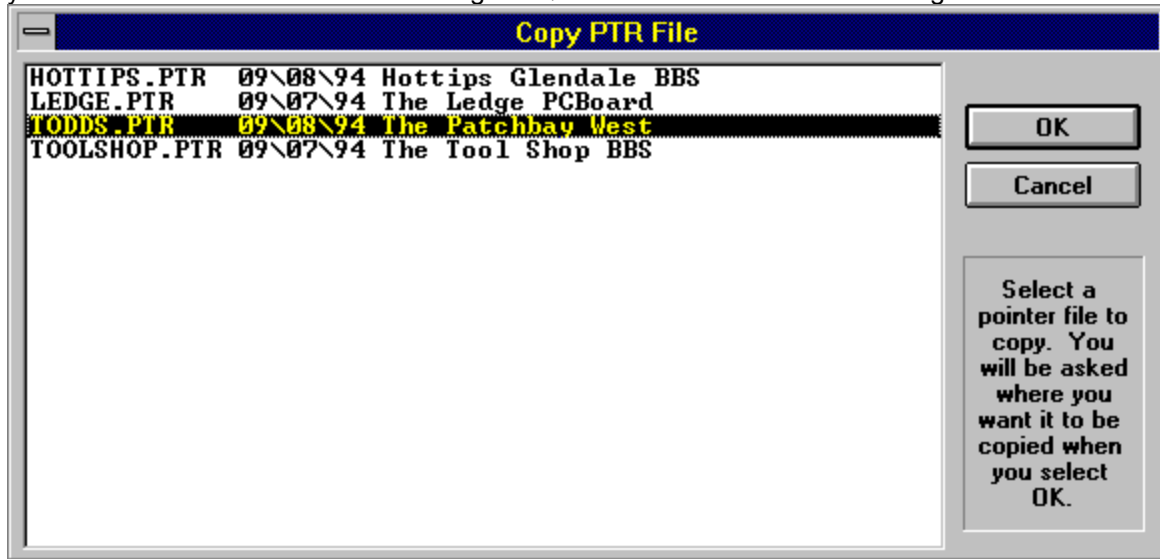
Copy PTR File

HOTTIPS.PTR 09\08\94 Hottips Glendale BBS
LEDGE.PTR 09\07\94 The Ledge PCBoard
TODDS.PTR 09\08\94 The Patchbay West
TOOLSHOP.PTR 09\07\94 The Tool Shop BBS

OK

Cancel

Select a pointer file to copy. You will be asked where you want it to be copied when you select OK.